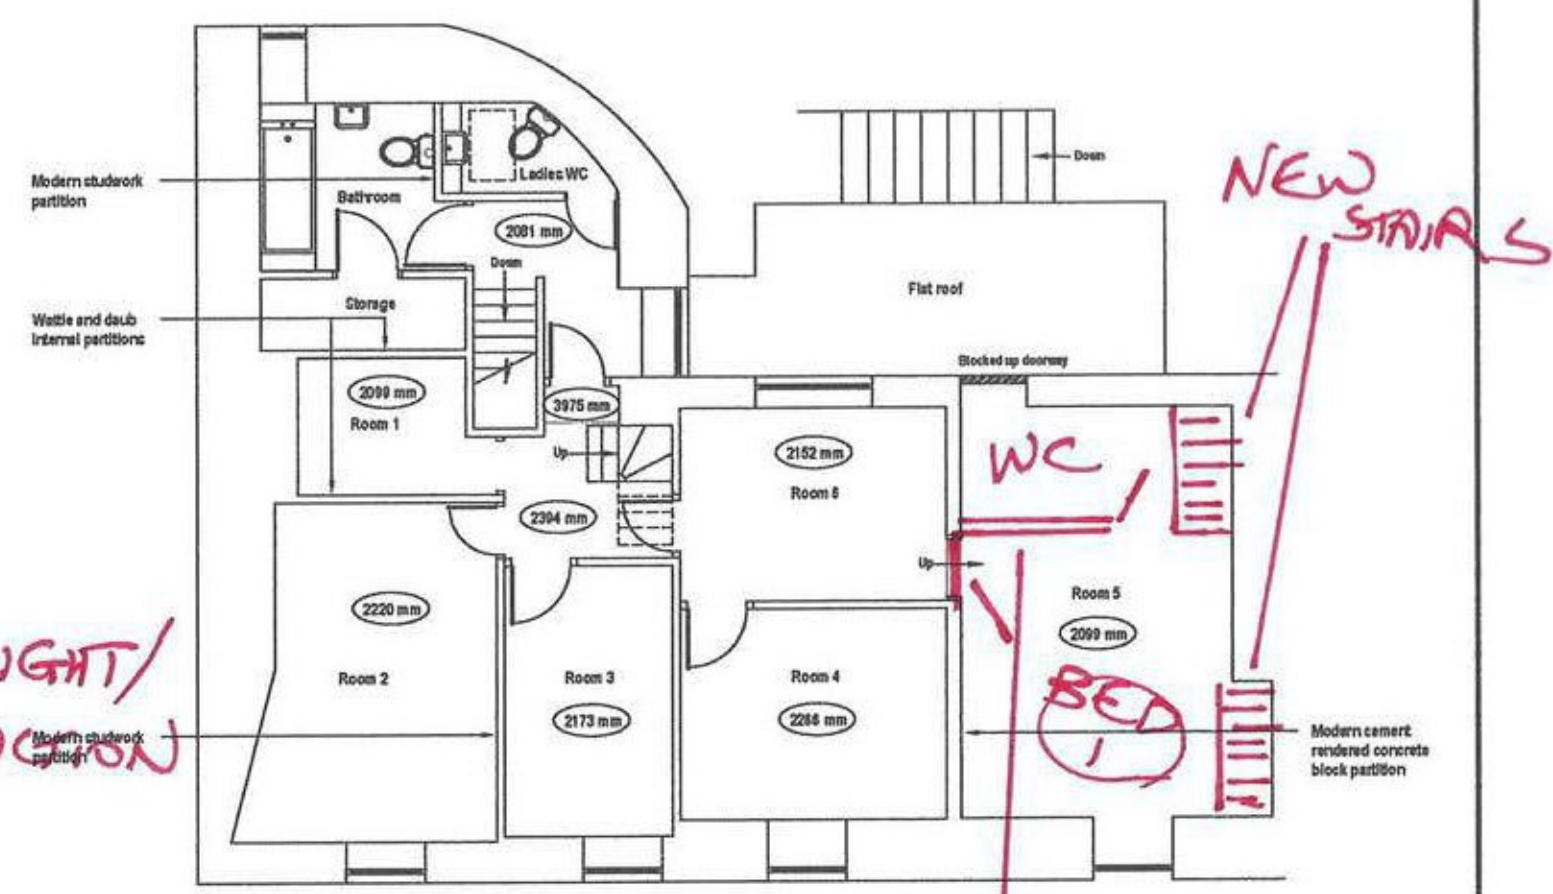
Modern studwork partition

Bathroom

Ladies WC

2081 mm

Down

Storage

Wattle and daub internal partitions

2099 mm

Room 1

3975 mm

Up

2394 mm

Down

Flat roof

Blocked up doorway

2152 mm

Room 6

Up

NEW STAIRS

WC

Room 5

2099 mm

BED 1

2220 mm

Room 2

Room 3

2173 mm

Room 4

2286 mm

GHT/

Modern studwork partition

GION

Modern cement rendered concrete block partition